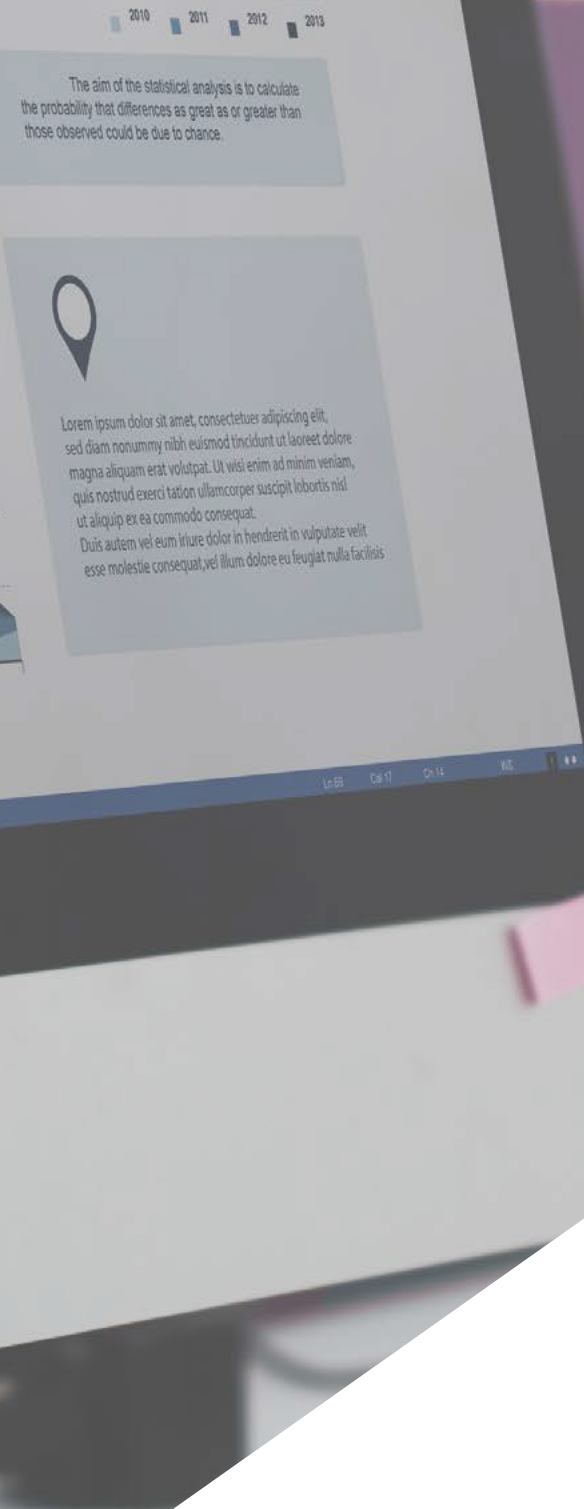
2010 2011 2012 2013

The aim of the statistical analysis is to calculate the probability that differences as great as or greater than those observed could be due to chance.

Lorem ipsum dolor sit amet, consectetuer adipiscing elit, sed diam nonummy nibh euismod tincidunt ut laoreet dolore magna aliquam erat volutpat. Ut wisi enim ad minim veniam, quis nostrud exerci tation ullamcorper suscipit lobortis nisl ut aliquip ex ea commodo consequat.
Duis autem vel eum iriure dolor in hendrerit in vulputate velit esse molestie consequat,vel illum dolore eu feugiat nulla facilisis

Ln 69 Col 17 Ch 14 INS